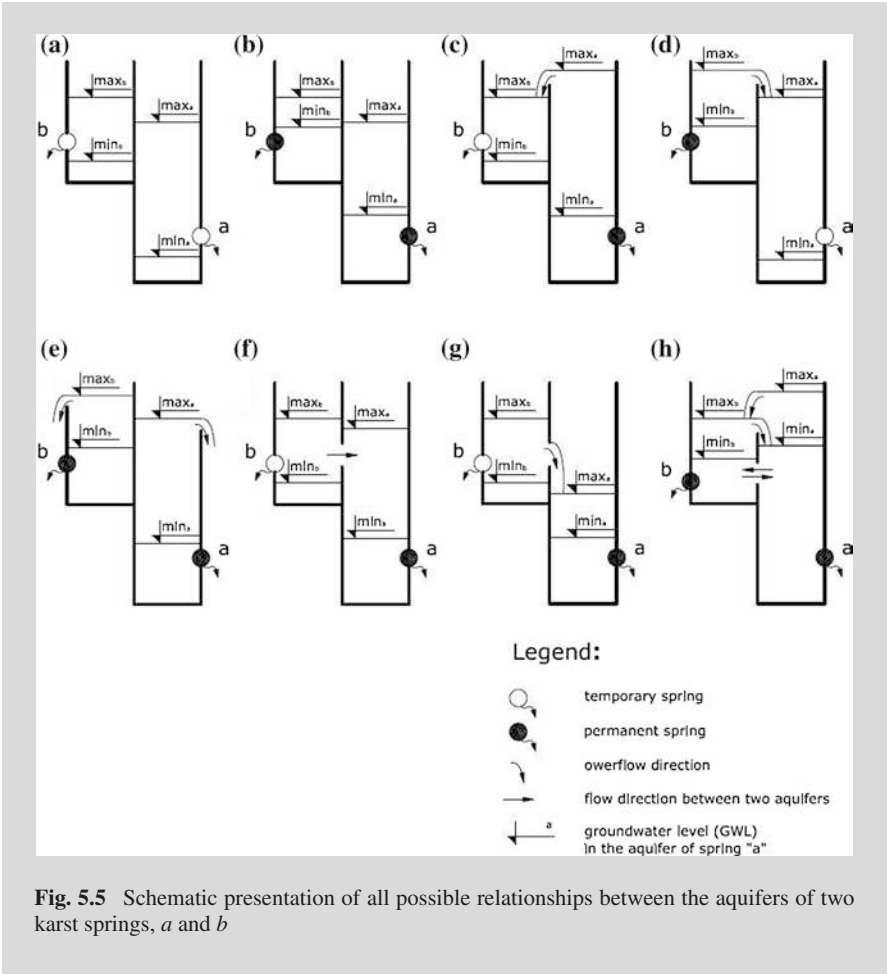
(a)
max$_b$
max$_a$
b
min$_b$
min$_a$
a

(b)
max$_b$
min$_b$
max$_a$
b
min$_a$
a

(c)
max$_a$
max$_b$
b
min$_b$
min$_a$
a

(d)
max$_b$
max$_a$
min$_b$
b
min$_a$
a

(e)
max$_b$
max$_a$
min$_b$
b
min$_a$
a

(f)
max$_b$
max$_a$
b
min$_b$
min$_a$
a

(g)
max$_b$
b
min$_b$
max$_a$
min$_a$
a

(h)
max$_a$
max$_b$
min$_b$
min$_a$
b
a

Legend:

temporary spring

permanent spring

owerflow direction

flow direction between two aquifers

a

groundwater level (GWL) in the aquifer of spring "a"

**Fig. 5.5** Schematic presentation of all possible relationships between the aquifers of two karst springs, *a* and *b*